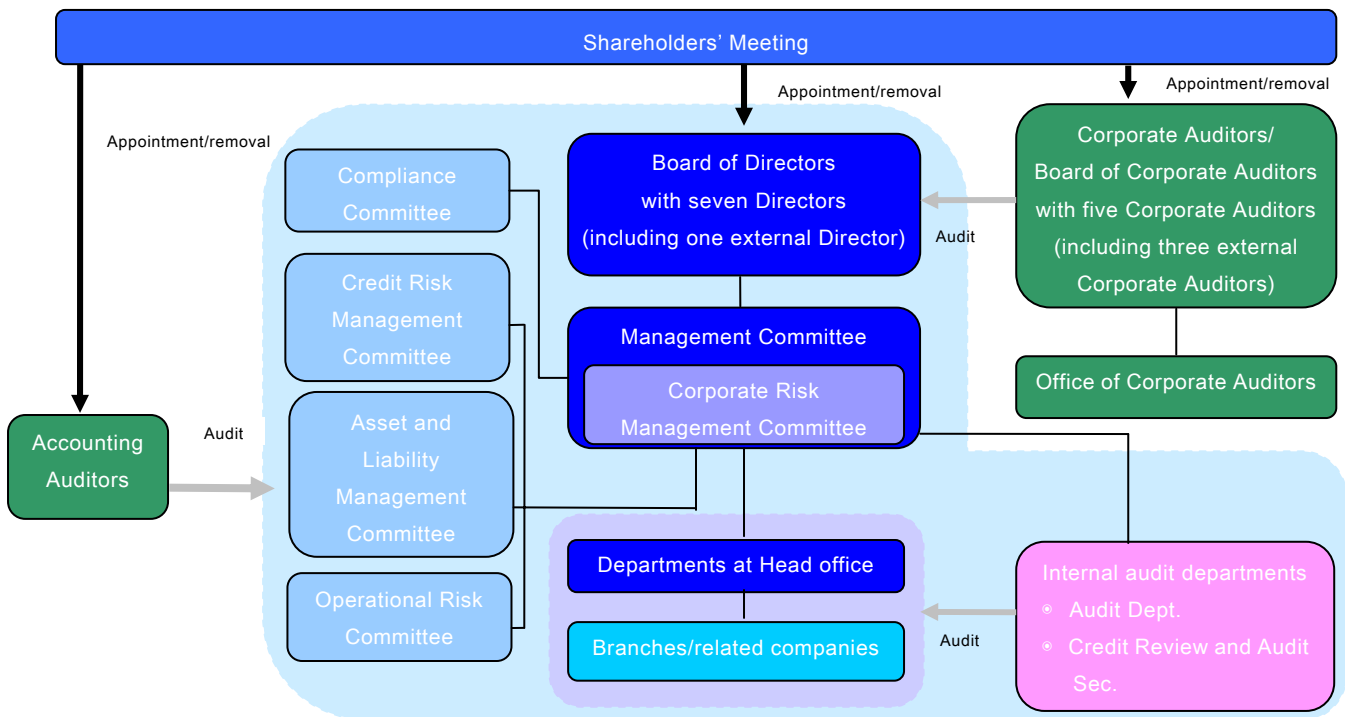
Shareholders' Meeting

Appointment/removal

Appointment/removal

Appointment/removal

Compliance Committee

Board of Directors with seven Directors (including one external Director)

Audit

Corporate Auditors/ Board of Corporate Auditors with five Corporate Auditors (including three external Corporate Auditors)

Credit Risk Management Committee

Management Committee

Corporate Risk Management Committee

Office of Corporate Auditors

Accounting Auditors

Audit

Asset and Liability Management Committee

Departments at Head office

Internal audit departments
◉ Audit Dept.
◉ Credit Review and Audit Sec.

Operational Risk Committee

Branches/related companies

Audit